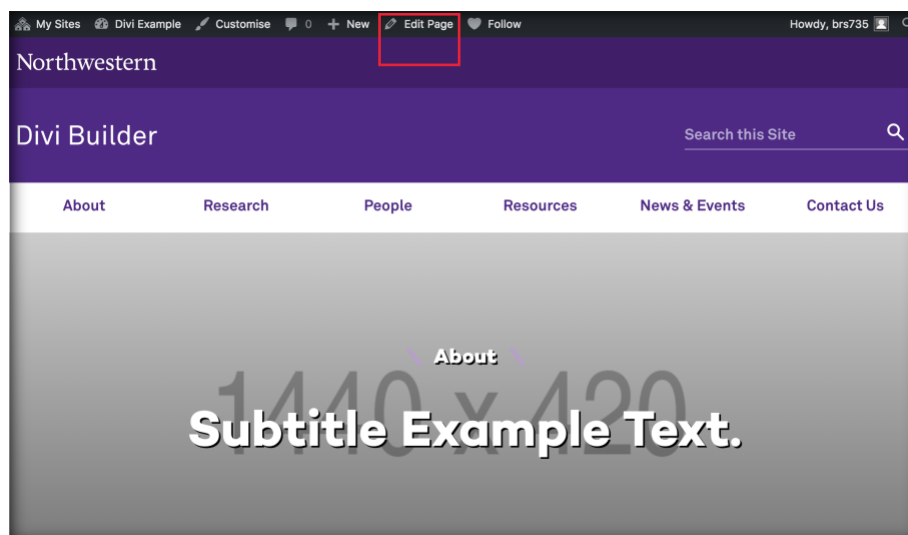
My Sites Divi Example Customise 0 + New Edit Page Follow Howdy, brs735

Northwestern

Divi Builder

Search this Site

About Research People Resources News & Events Contact Us

About

1440 x 420

Subtitle Example Text.